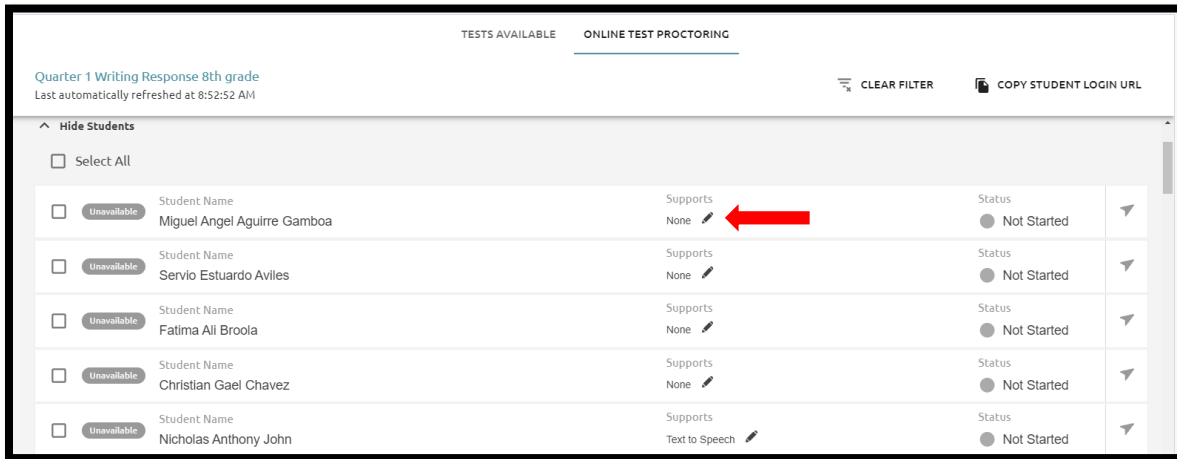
TESTS AVAILABLE ONLINE TEST PROCTORING

Quarter 1 Writing Response 8th grade
Last automatically refreshed at 8:52:52 AM

CLEAR FILTER

COPY STUDENT LOGIN URL

Hide Students

Select All

Unavailable Student Name Miguel Angel Aguirre Gamboa Supports None Status Not Started

Unavailable Student Name Servio Estuardo Aviles Supports None Status Not Started

Unavailable Student Name Fatima Ali Broola Supports None Status Not Started

Unavailable Student Name Christian Gael Chavez Supports None Status Not Started

Unavailable Student Name Nicholas Anthony John Supports Text to Speech Status Not Started